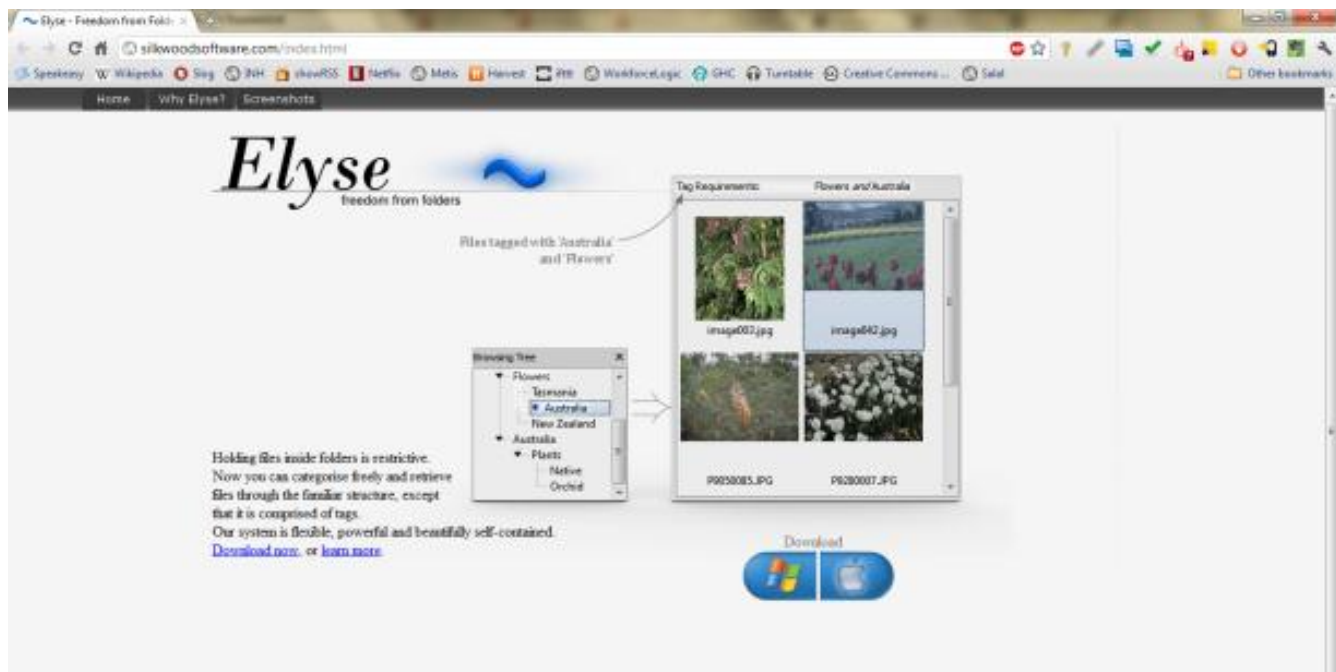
Elyse - Freedom from Fold ×

silkwoodsoftware.com/index.html

Speakeasy Wikipedia Slog INH showRSS Netflix Metis Harvest Wildfire WorkforceLogic GHC Turntable Creative Commons ... Salal

Other bookmarks

Home Why Elyse? Screenshots

Elyse

freedom from folders

Files tagged with 'Australia' and 'Flowers'

Tag Requirements: Flowers and Australia

image083.jpg

image042.jpg

P9050085.JPG

P8280007.JPG

Browsing Tree

Flowers
Tasmania
Australia
New Zealand
Australia
Plants
Native
Orchid

Holding files inside folders is restrictive.
Now you can categorise freely and retrieve files through the familiar structure, except that it is comprised of tags.
Our system is flexible, powerful and beautifully self-contained.
Download now, or learn more.

Download